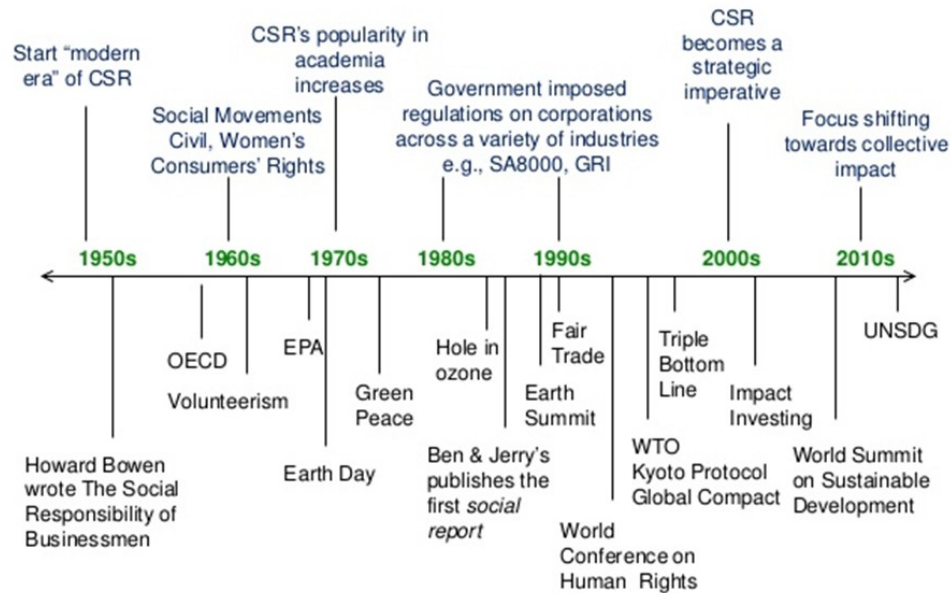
Start “modern era” of CSR

Social Movements Civil, Women’s Consumers’ Rights

CSR’s popularity in academia increases

Government imposed regulations on corporations across a variety of industries e.g., SA8000, GRI

CSR becomes a strategic imperative

Focus shifting towards collective impact

1950s

1960s

1970s

1980s

1990s

2000s

2010s

OECD

Volunteerism

EPA

Green Peace

Hole in ozone

Fair Trade

Earth Summit

Triple Bottom Line

Impact Investing

UNSDG

Howard Bowen wrote The Social Responsibility of Businessmen

Earth Day

Ben & Jerry’s publishes the first *social report*

World Conference on Human Rights

WTO Kyoto Protocol Global Compact

World Summit on Sustainable Development